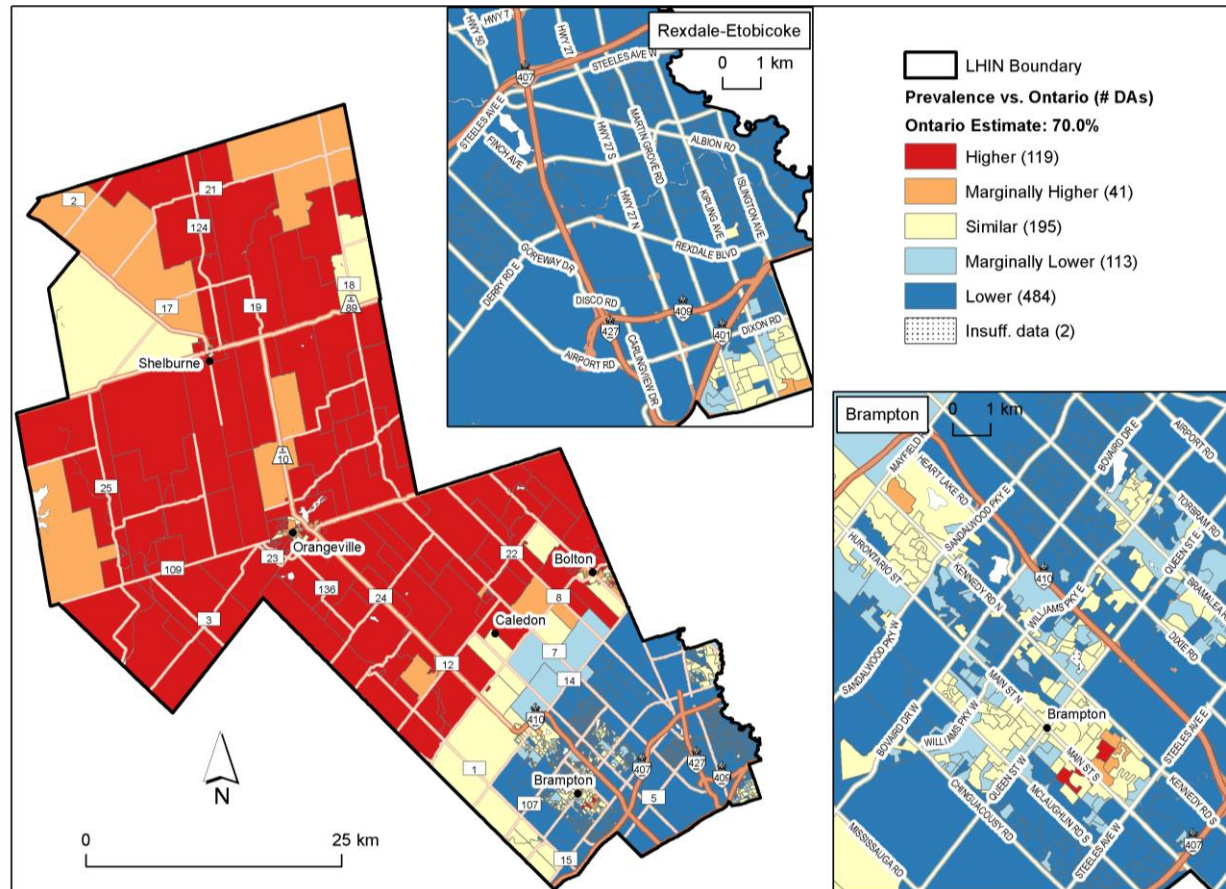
Rexdale-Etobicoke
0 1 km
HWY 7
HWY 50
HWY 27
407
STEELES AVE W
STEELES AVE E
FINCH AVE
MARTIN GROVE RD
HWY 27 S
HWY 27 N
ALBION RD
KIPLING AVE
ISLINGTON AVE
REXDALE BLVD
GOREWAY DR
DERRY RD E
DISCO RD
409
427
401
DIXON RD
AIRPORT RD
CARLINGVIEW DR

LHIN Boundary
Prevalence vs. Ontario (# DAs)
Ontario Estimate: 70.0%
Higher (119)
Marginally Higher (41)
Similar (195)
Marginally Lower (113)
Lower (484)
Insuff. data (2)

2
21
124
17
19
18
89
Shelburne
10
25
Orangeville
23
109
136
24
3
22
Bolton
8
Caledon
7
14
12
410
1
Brampton
407
427
409
107
5
15
N
0
25 km

Brampton
0 1 km
MAYFIELD
HEART LAKE RD
BOVAIRD DR E
AIRPORT RD
TORBRAM RD
SANDALWOOD PKY E
HURONTARIO ST
KENNEDY RD N
410
QUEEN ST E
BRAMALEA RD
WILLIAMS PKY E
DIXIE RD
SANDALWOOD PKY W
MAIN ST N
Brampton
BOVAIRD DR W
WILLIAMS PKY W
MAIN ST S
STEELES AVE E
KENNEDY RD S
QUEEN ST W
CHINGUACOUSY RD
MCLAUGHLIN RD S
MISSISSAUGA RD
STEELES AVE W
407